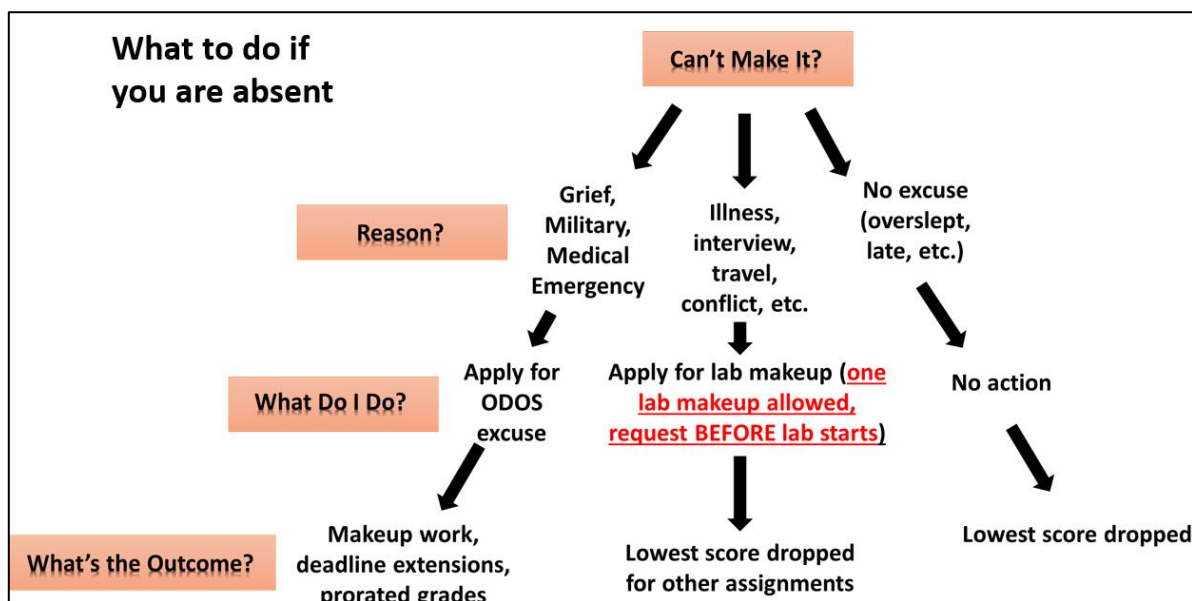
What to do if you are absent

Can't Make It?

Reason?

Grief, Military, Medical Emergency

Illness, interview, travel, conflict, etc.

No excuse (overslept, late, etc.)

What Do I Do?

Apply for ODOS excuse

Apply for lab makeup (one lab makeup allowed, request BEFORE lab starts)

No action

What's the Outcome?

Makeup work, deadline extensions, prorated grades

Lowest score dropped for other assignments

Lowest score dropped